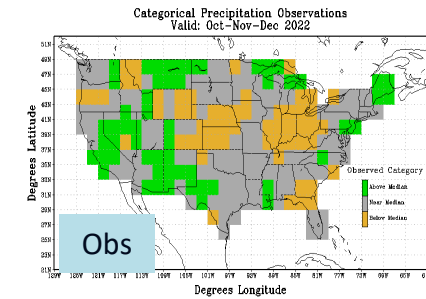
Categorical Precipitation Observations
Valid: Oct-Nov-Dec 2022

Degrees Latitude

51N
49N
47N
45N
43N
41N
39N
37N
35N
33N
31N
29N
27N
25N
23N
21N

125W 121W 117W 113W 109W 105W 101W 97W 93W 89W 85W 81W 77W 73W 69W 65W 61W

Degrees Longitude

Observed Category
Above Median
Near Median
Below Median

Obs